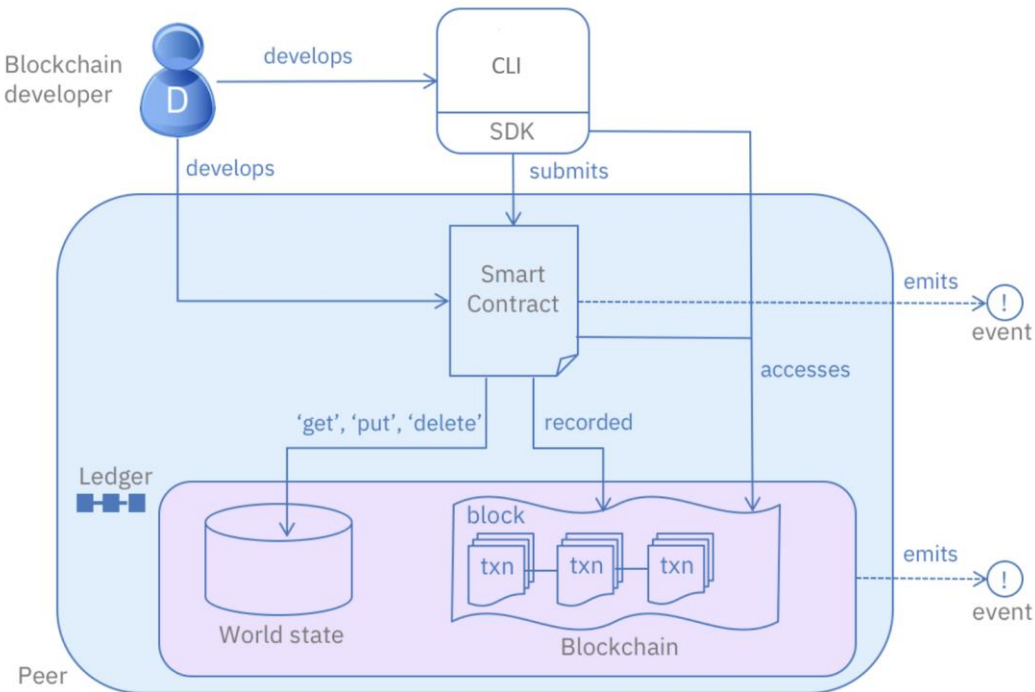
Blockchain developer

D

develops

CLI

SDK

develops

submits

Smart Contract

emits

!

event

accesses

'get', 'put', 'delete'

recorded

Ledger

block

txn

txn

txn

emits

!

event

World state

Blockchain

Peer